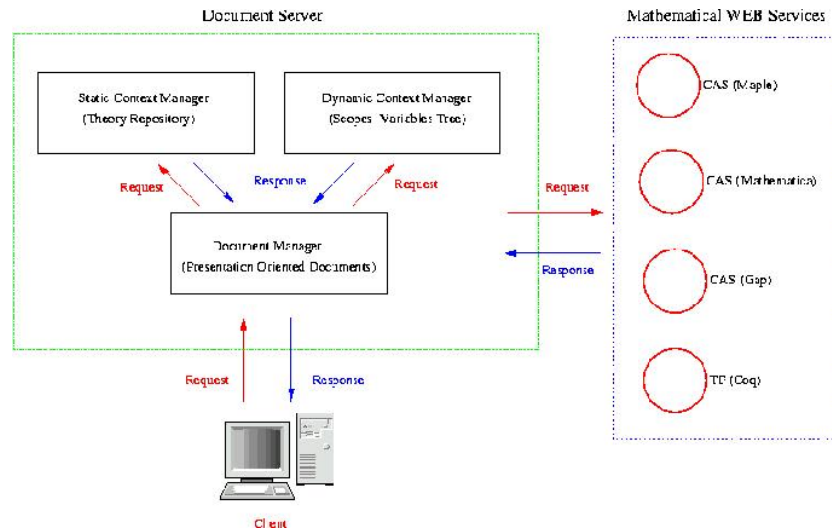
Document Server

Mathematical WEB Services

Static Context Manager
(Theory Repository)

Dynamic Context Manager
(Scopes Variables Tree)

Request

Response

Request

Request

Document Manager
(Presentation Oriented Documents)

Response

CAS (Maple)

CAS (Mathematica)

CAS (Gap)

TP (Coq)

Request

Response

Client